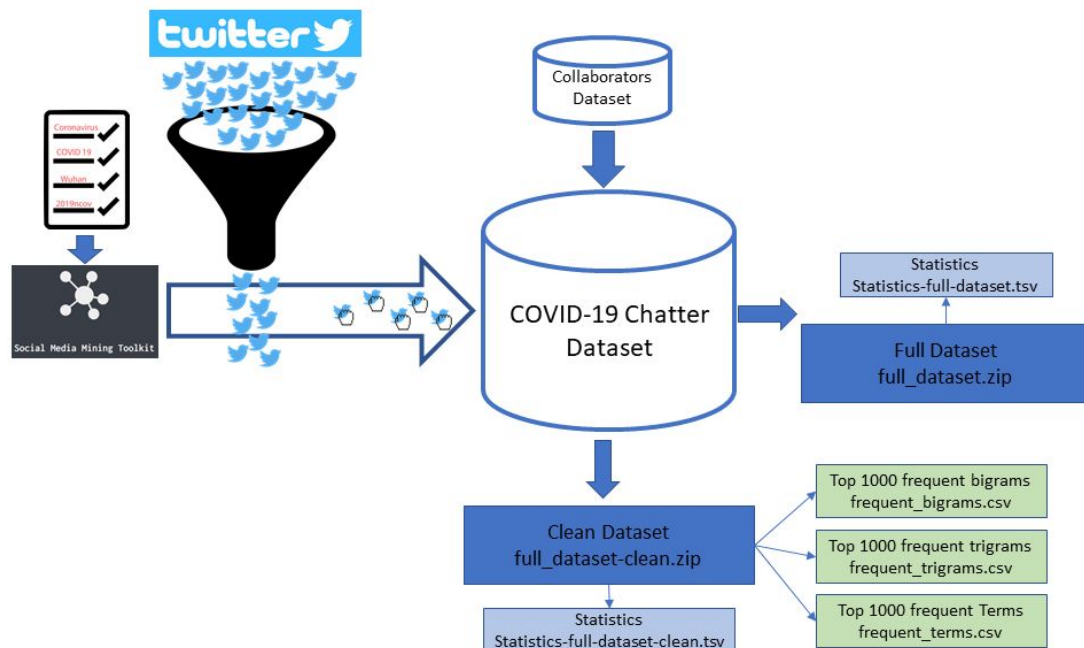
twitter

Coronavirus
COVID 19
Wuhan
2019ncov

Social Media Mining Toolkit

Collaborators Dataset

COVID-19 Chatter Dataset

Statistics
Statistics-full-dataset.tsv

Full Dataset
full_dataset.zip

Clean Dataset
full_dataset-clean.zip

Statistics
Statistics-full-dataset-clean.tsv

Top 1000 frequent bigrams
frequent_bigrams.csv

Top 1000 frequent trigrams
frequent_trigrams.csv

Top 1000 frequent Terms
frequent_terms.csv